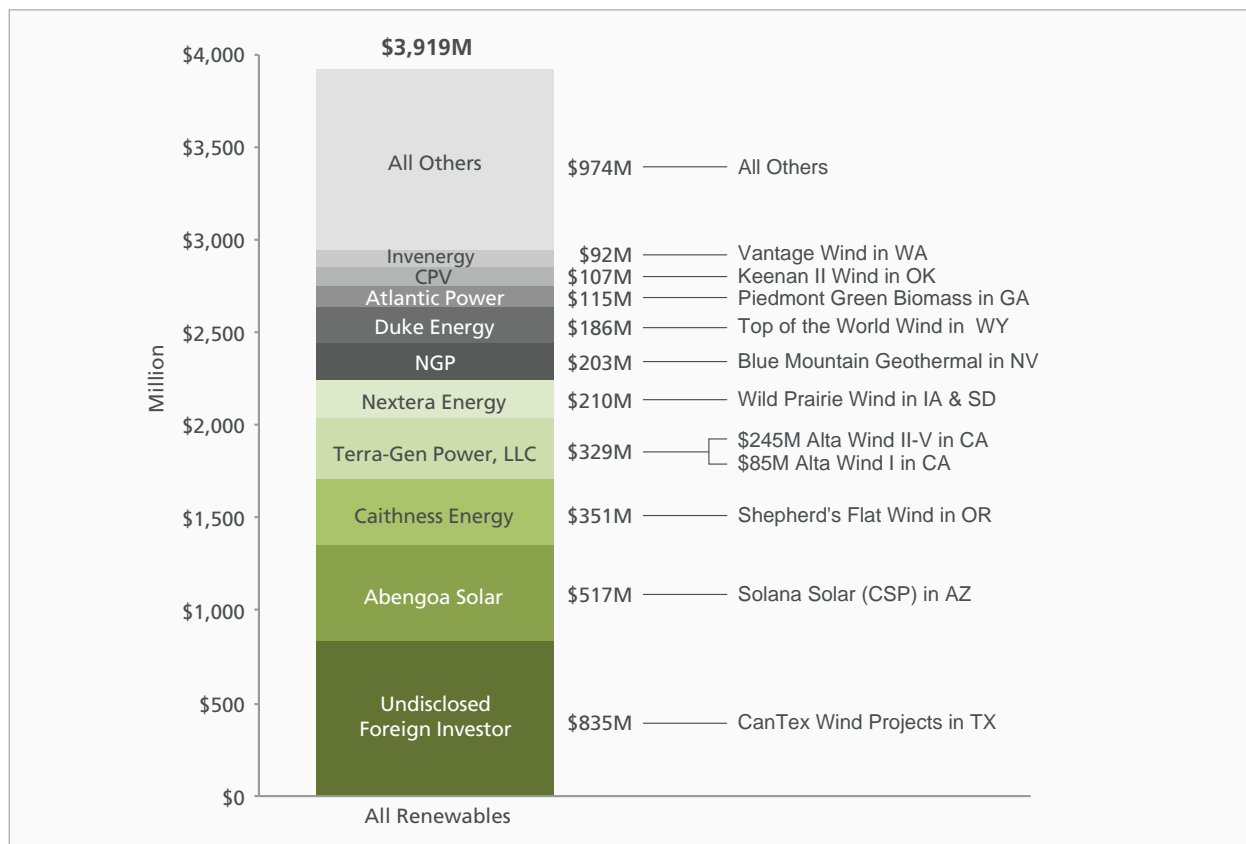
$3,919M

$4,000
$3,500
$3,000
$2,500
$2,000
$1,500
$1,000
$500
$0

Million

All Others
Invenergy
CPV
Atlantic Power
Duke Energy
NGP
Nextera Energy
Terra-Gen Power, LLC
Caithness Energy
Abengoa Solar
Undisclosed Foreign Investor

All Renewables

$974M All Others
$92M Vantage Wind in WA
$107M Keenan II Wind in OK
$115M Piedmont Green Biomass in GA
$186M Top of the World Wind in WY
$203M Blue Mountain Geothermal in NV
$210M Wild Prairie Wind in IA & SD
$329M $245M Alta Wind II-V in CA
$85M Alta Wind I in CA
$351M Shepherd's Flat Wind in OR
$517M Solana Solar (CSP) in AZ
$835M CanTex Wind Projects in TX